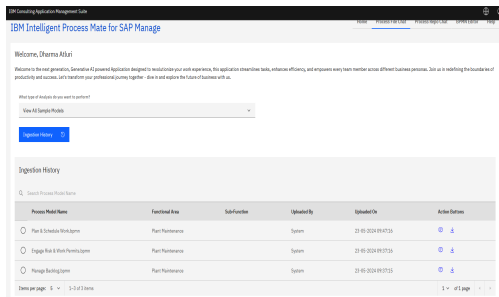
IBM Consulting Application Management Suite

IBM Intelligent Process Mate for SAP Manage

Home Process File CRUD Process Maps CRUD BPMN Editor Help

Welcome, Dharma Atluri

Welcome to the next generation, Generative AI powered Application designed to revolutionize your work experience, this application streamlines tasks, enhances efficiency, and empowers every team member across different business personas. Join us in redefining the boundaries of productivity and success. Let's transform your professional journey together - dive in and explore the future of business with us.

What type of Analysis do you want to perform?

View All Sample Models

Ingestion History

Ingestion History

Search Process Model Name

| | Process Model Name | Functional Area | Sub-Function | Uploaded By | Uploaded On | Action Buttons |
|---|---|---|---|---|---|---|
| ○ | Plan & Schedule Work.bpmn | Plant Maintenance | | System | 22-05-2024 09:47:16 | |
| ○ | Engage Risk & Work Permits.bpmn | Plant Maintenance | | System | 22-05-2024 09:37:16 | |
| ○ | Manage Backlog.bpmn | Plant Maintenance | | System | 22-05-2024 09:37:16 | |

Items per page: 5 1 – 3 of 3 items 1 of 1 page